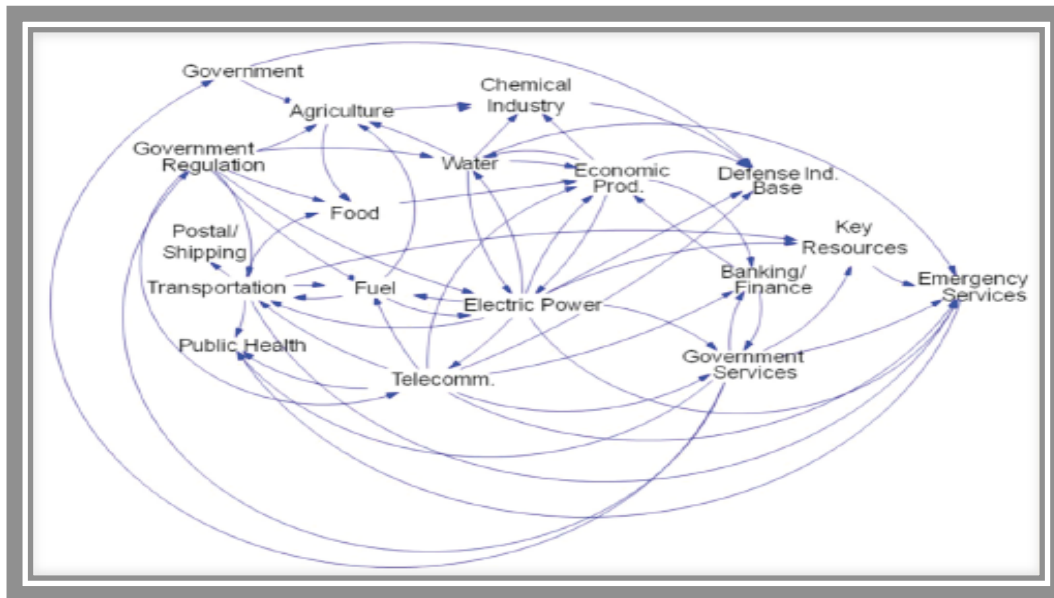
Government
Agriculture
Chemical Industry
Government Regulation
Water
Economic Prod.
Defense Ind. Base
Food
Postal/ Shipping
Key Resources
Transportation
Fuel
Electric Power
Banking/ Finance
Emergency Services
Public Health
Telecomm.
Government Services